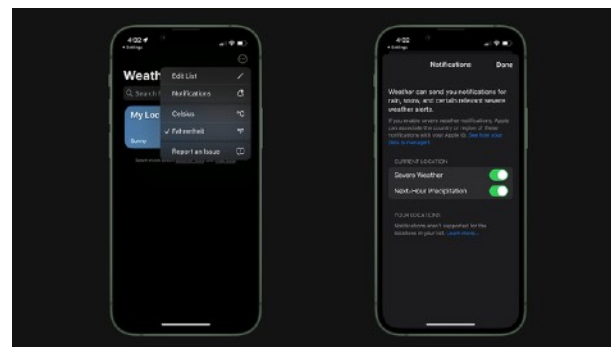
4:02
◂ Settings

Weath
Q Search f
My Loc
Sunny

Edit List
Notifications
Celsius °C
✓ Fahrenheit °F
Report an Issue

4:02
◂ Settings

Notifications
Done

Weather can send you notifications for rain, snow, and certain relevant severe weather alerts.

If you enable severe weather notifications, Apple can associate the country or region of these notifications with your Apple ID. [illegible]

CURRENT LOCATION
Severe Weather
Next-Hour Precipitation

YOUR LOCATIONS
Notifications aren't supported for the locations in your list. Learn more...